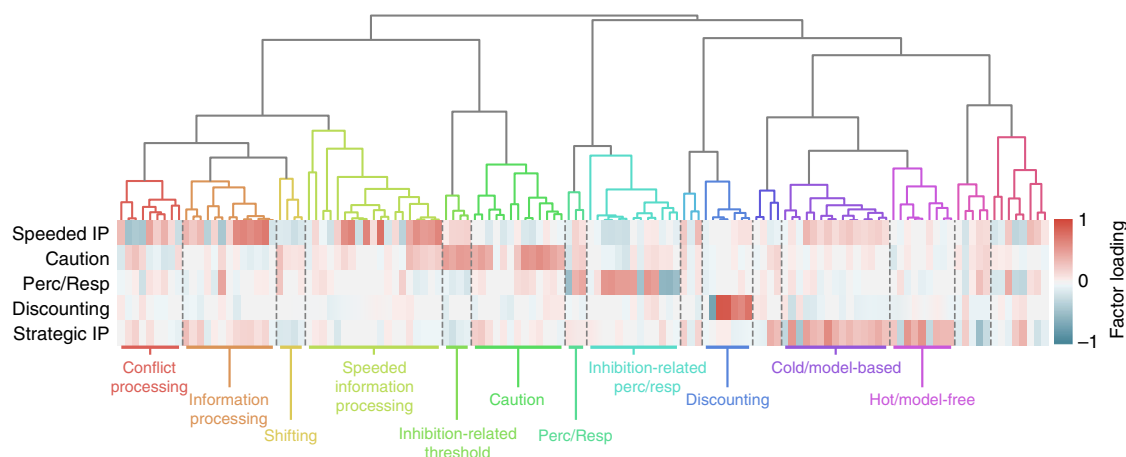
Speeded IP
Caution
Perc/Resp
Discounting
Strategic IP

1
0
−1
Factor loading

Conflict processing
Information processing
Shifting
Speeded information processing
Inhibition-related threshold
Caution
Perc/Resp
Inhibition-related perc/resp
Discounting
Cold/model-based
Hot/model-free